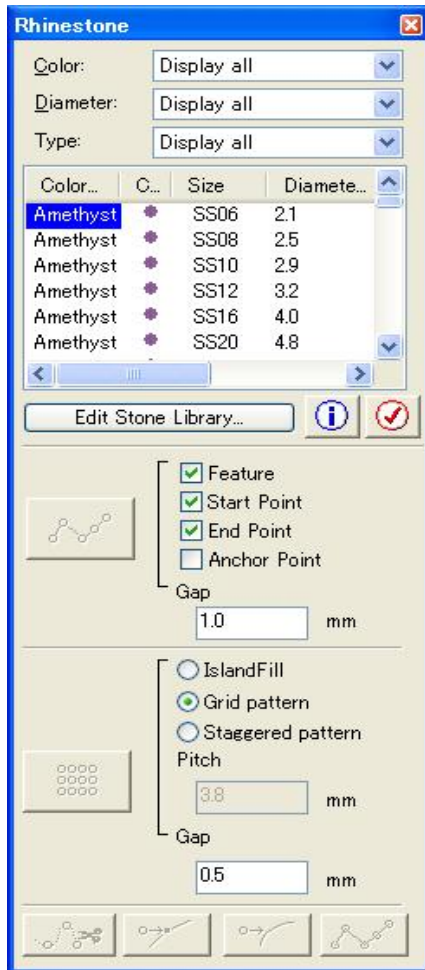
Rhinestone

Color: Display all

Diameter: Display all

Type: Display all

| Color... | C... | Size | Diamete... |
|---|---|---|---|
| Amethyst | | SS06 | 2.1 |
| Amethyst | | SS08 | 2.5 |
| Amethyst | | SS10 | 2.9 |
| Amethyst | | SS12 | 3.2 |
| Amethyst | | SS16 | 4.0 |
| Amethyst | | SS20 | 4.8 |

Edit Stone Library...

Feature
Start Point
End Point
Anchor Point
Gap
1.0 mm

IslandFill
Grid pattern
Staggered pattern
Pitch
3.8 mm
Gap
0.5 mm